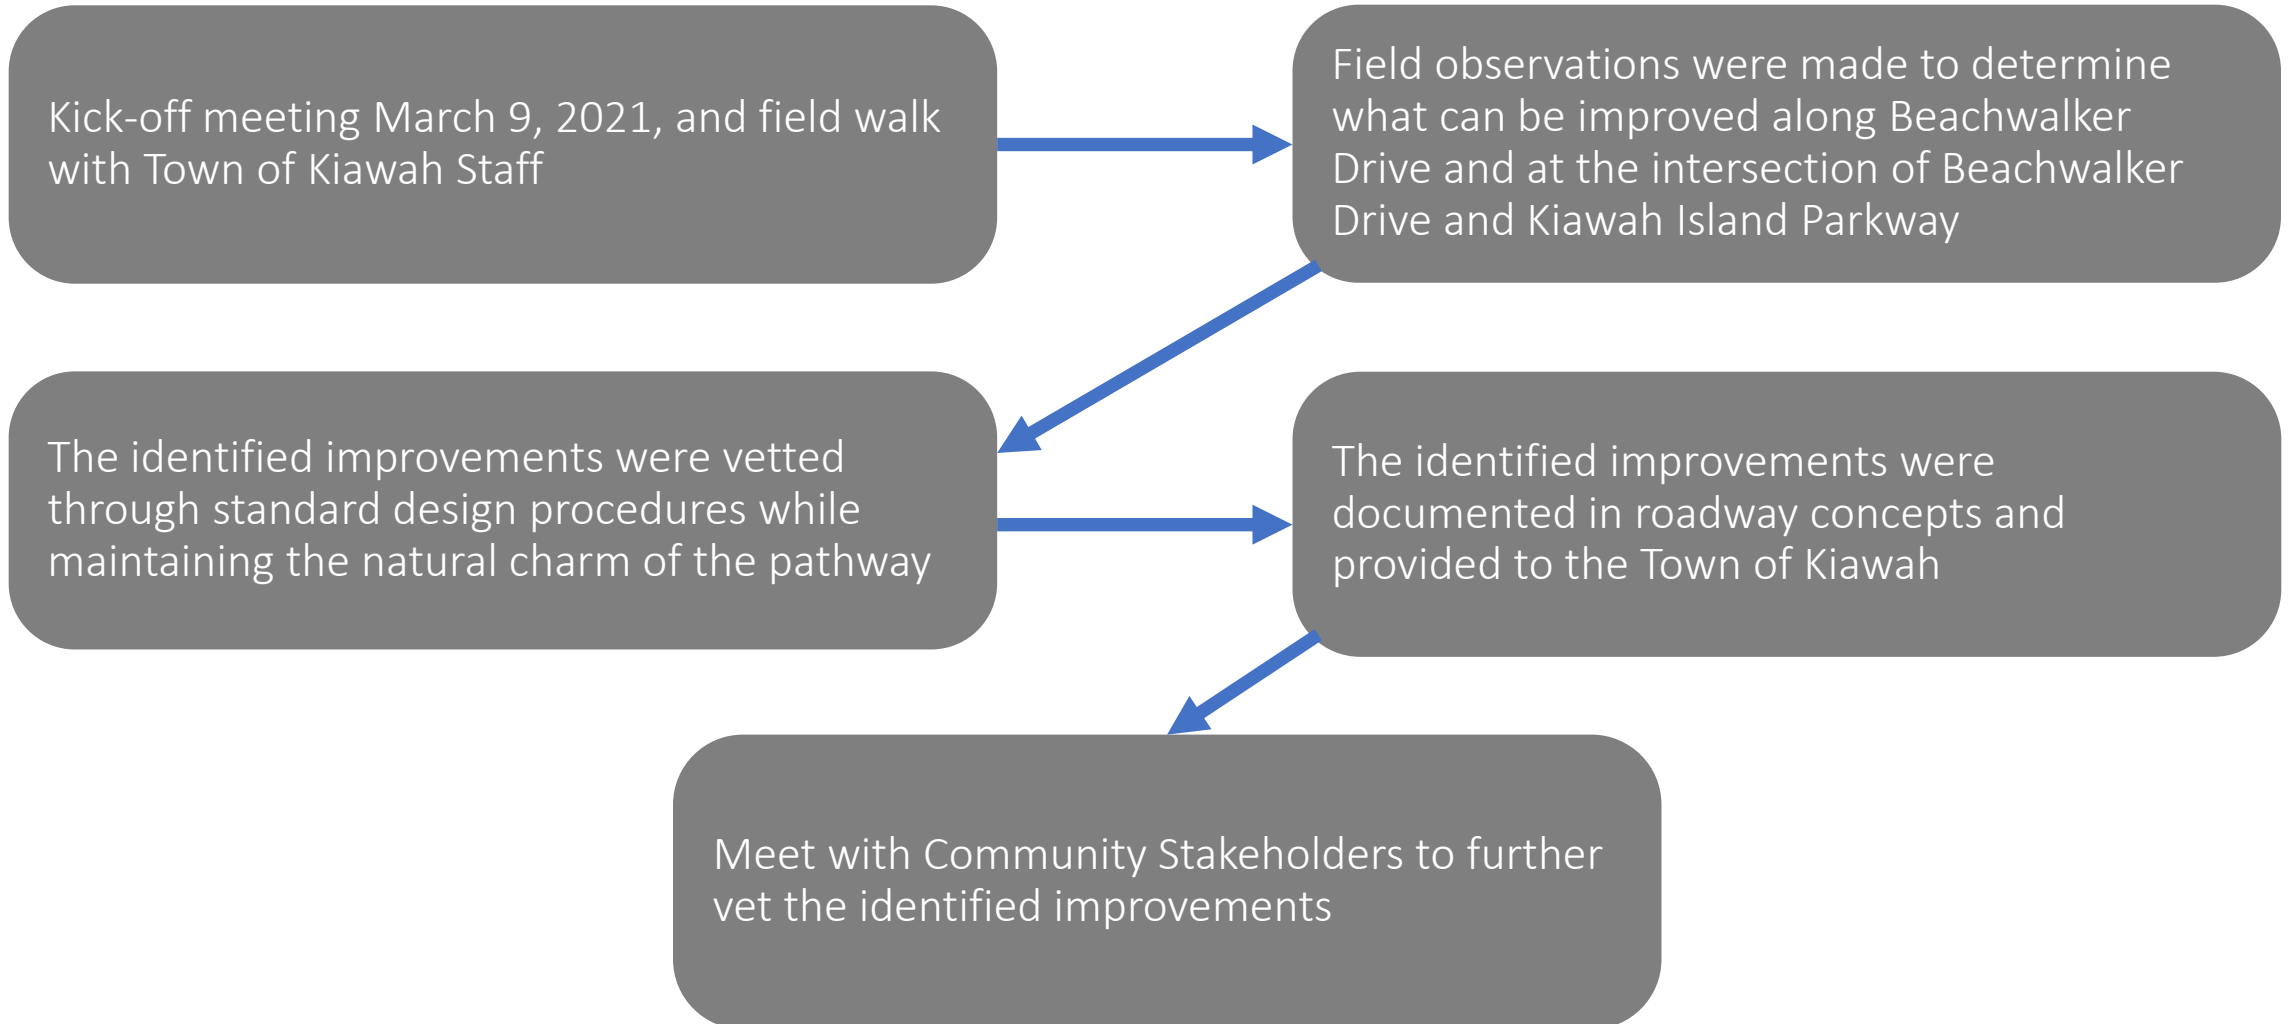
Kick-off meeting March 9, 2021, and field walk with Town of Kiawah Staff

Field observations were made to determine what can be improved along Beachwalker Drive and at the intersection of Beachwalker Drive and Kiawah Island Parkway

The identified improvements were vetted through standard design procedures while maintaining the natural charm of the pathway

The identified improvements were documented in roadway concepts and provided to the Town of Kiawah

Meet with Community Stakeholders to further vet the identified improvements